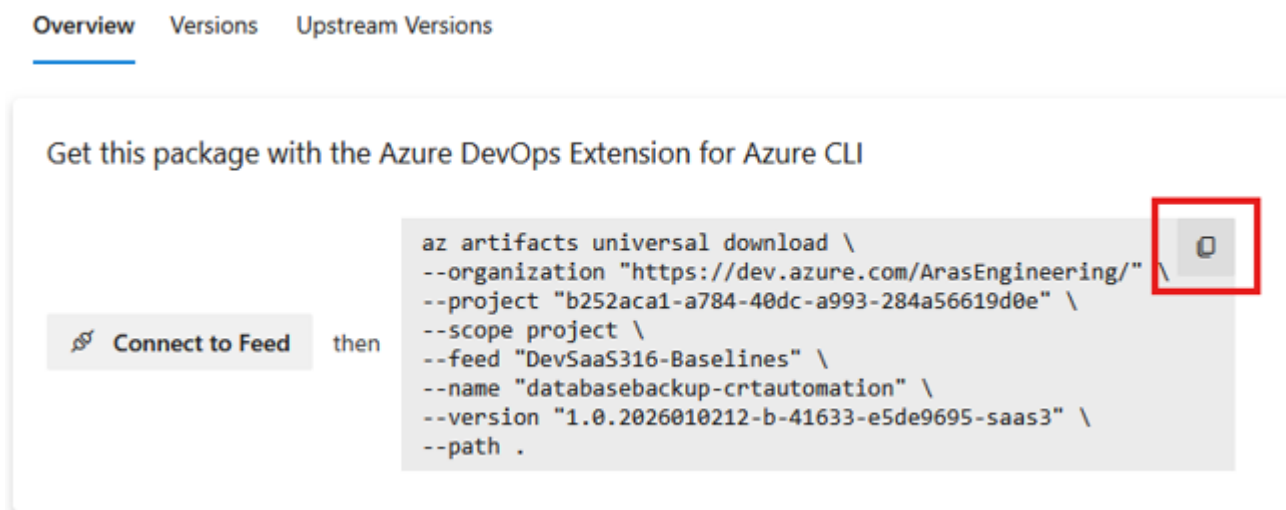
Overview Versions Upstream Versions

Get this package with the Azure DevOps Extension for Azure CLI

Connect to Feed then

az artifacts universal download \
--organization "https://dev.azure.com/ArasEngineering/" \
--project "b252aca1-a784-40dc-a993-284a56619d0e" \
--scope project \
--feed "DevSaaS316-Baselines" \
--name "databasebackup-crtautomation" \
--version "1.0.2026010212-b-41633-e5de9695-saas3" \
--path .